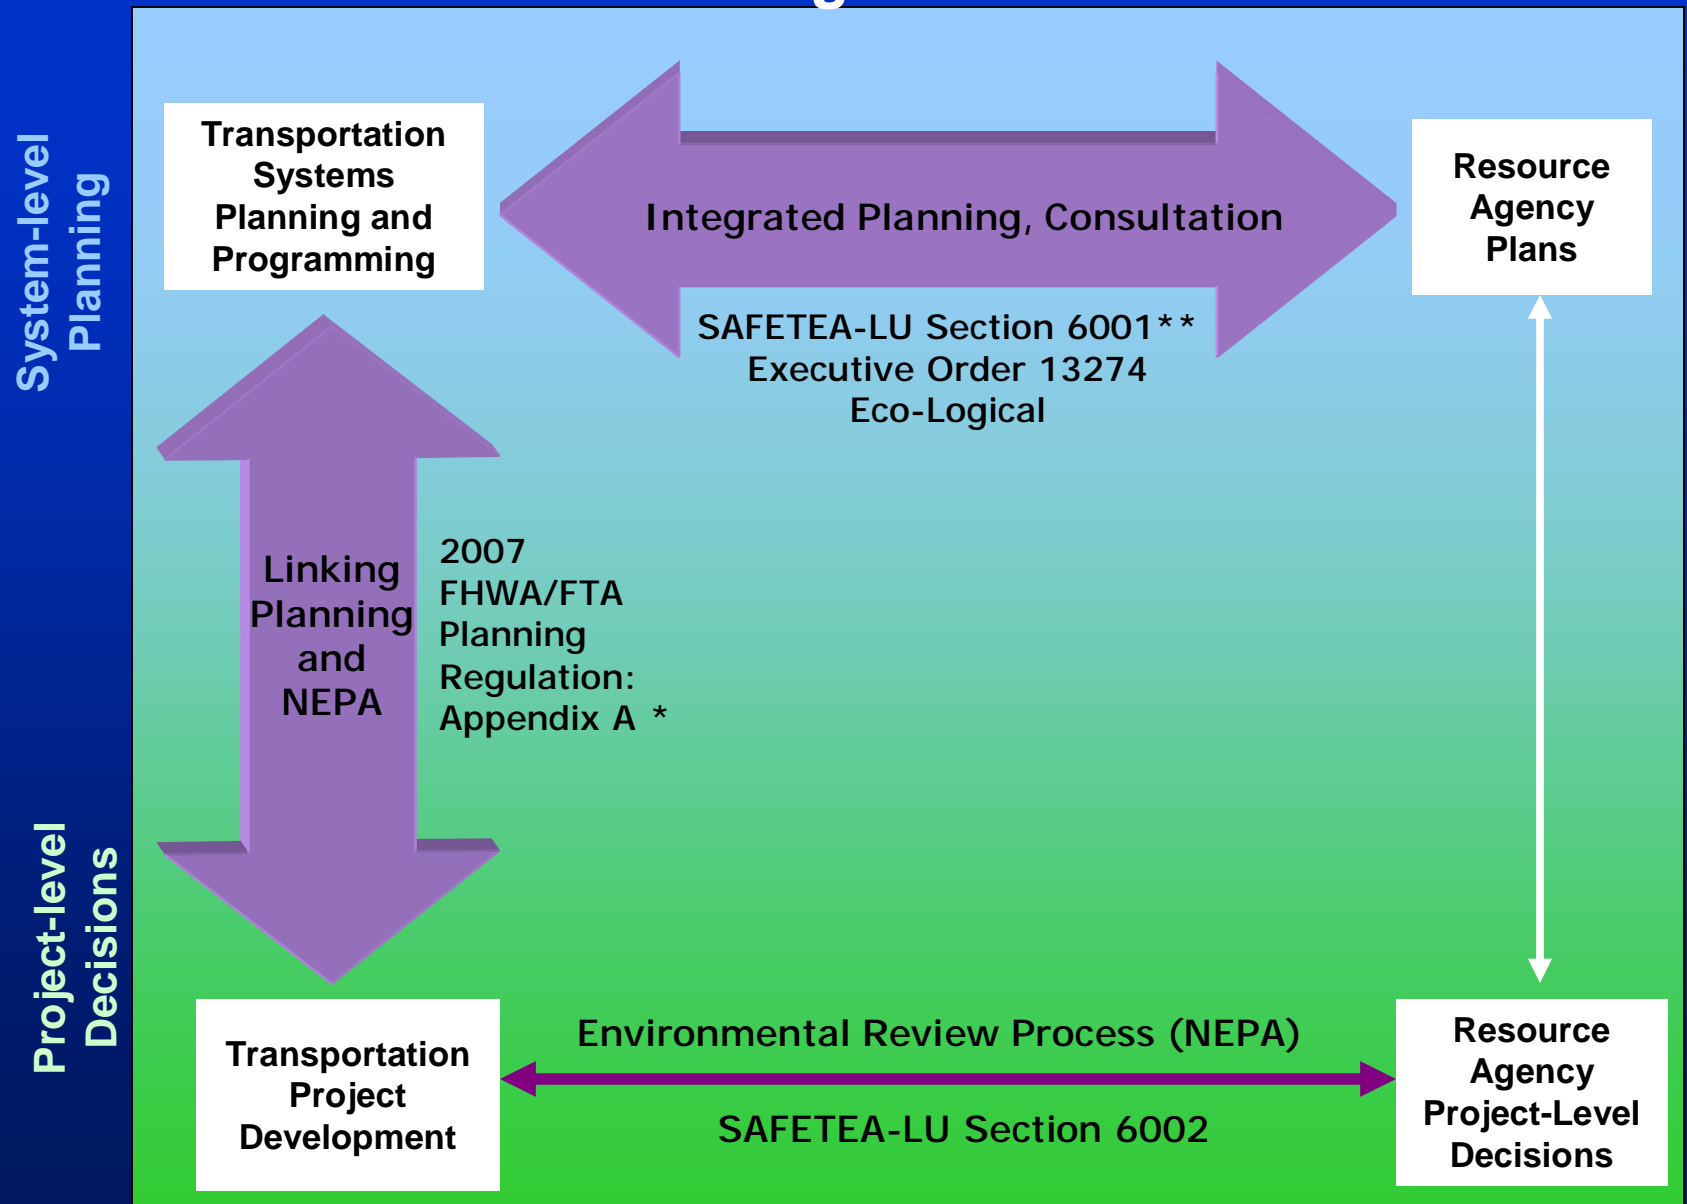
System-level Planning

Project-level Decisions

Transportation Systems Planning and Programming

Integrated Planning, Consultation

Resource Agency Plans

SAFETEA-LU Section 6001**
Executive Order 13274
Eco-Logical

Linking Planning and NEPA

2007 FHWA/FTA Planning Regulation: Appendix A *

Transportation Project Development

Environmental Review Process (NEPA)

SAFETEA-LU Section 6002

Resource Agency Project-Level Decisions